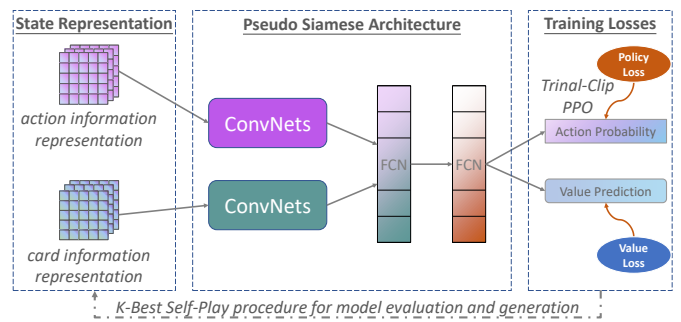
State Representation

action information representation

card information representation

Pseudo Siamese Architecture

ConvNets

ConvNets

FCN

FCN

Training Losses

Policy Loss

Trinal-Clip PPO

Action Probability

Value Prediction

Value Loss

K-Best Self-Play procedure for model evaluation and generation